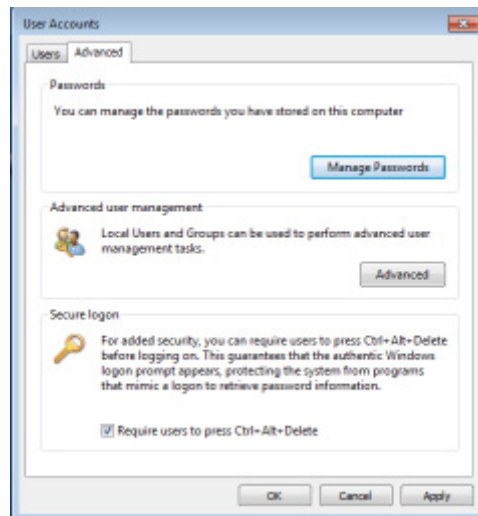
User Accounts

Users Advanced

Passwords

You can manage the passwords you have stored on this computer

Manage Passwords

Advanced user management

Local Users and Groups can be used to perform advanced user management tasks.

Advanced

Secure logon

For added security, you can require users to press Ctrl+Alt+Delete before logging on. This guarantees that the authentic Windows logon prompt appears, protecting the system from programs that mimic a logon to retrieve password information.

Require users to press Ctrl+Alt+Delete

OK Cancel Apply